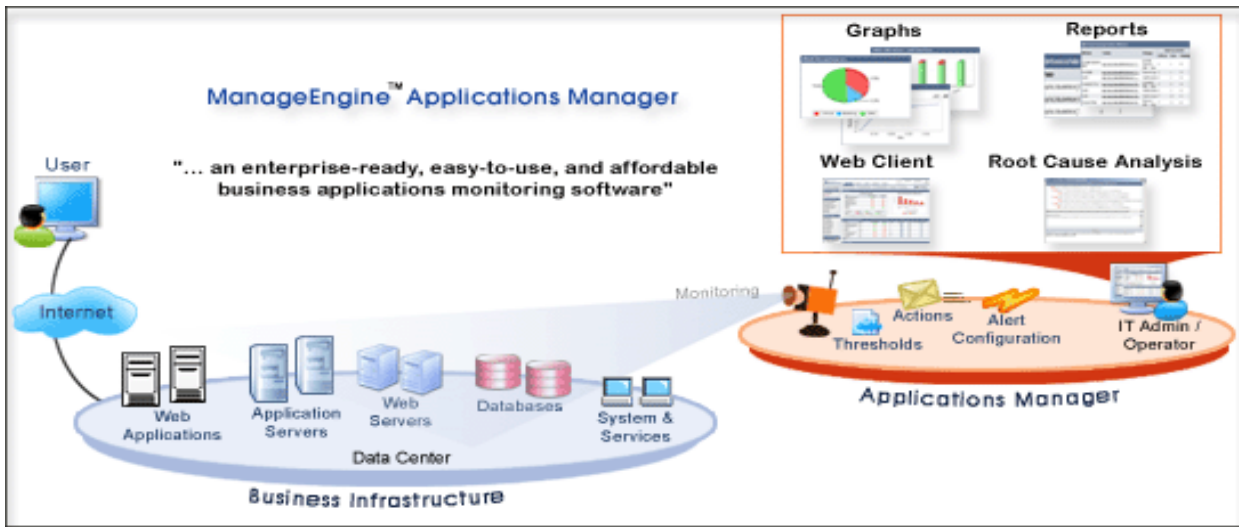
ManageEngine™ Applications Manager

"... an enterprise-ready, easy-to-use, and affordable business applications monitoring software"

Graphs

Reports

Web Client

Root Cause Analysis

User

Internet

Monitoring

Actions

Thresholds

Alert Configuration

IT Admin / Operator

Applications Manager

Web Applications

Application Servers

Web Servers

Databases

System & Services

Data Center

Business Infrastructure